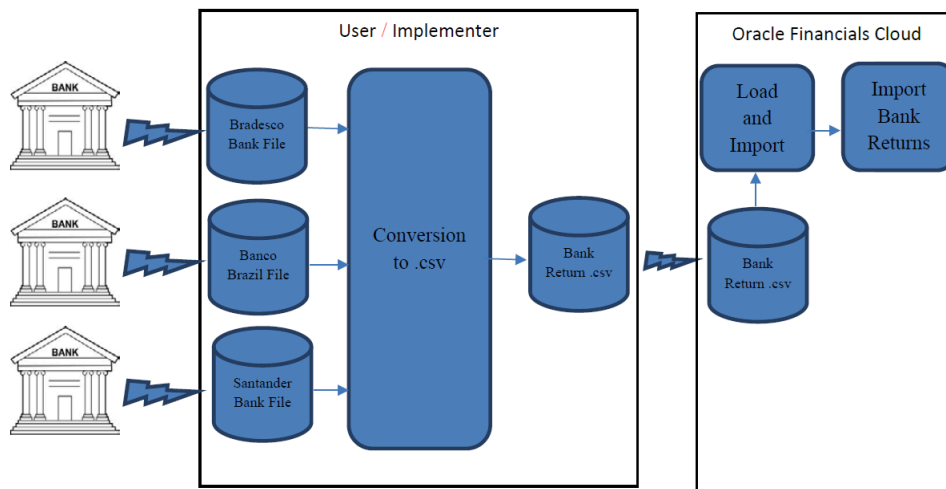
BANK

BANK

BANK

User / Implementer

Bradesco Bank File

Banco Brazil File

Santander Bank File

Conversion to .csv

Bank Return .csv

Oracle Financials Cloud

Load and Import

Import Bank Returns

Bank Return .csv